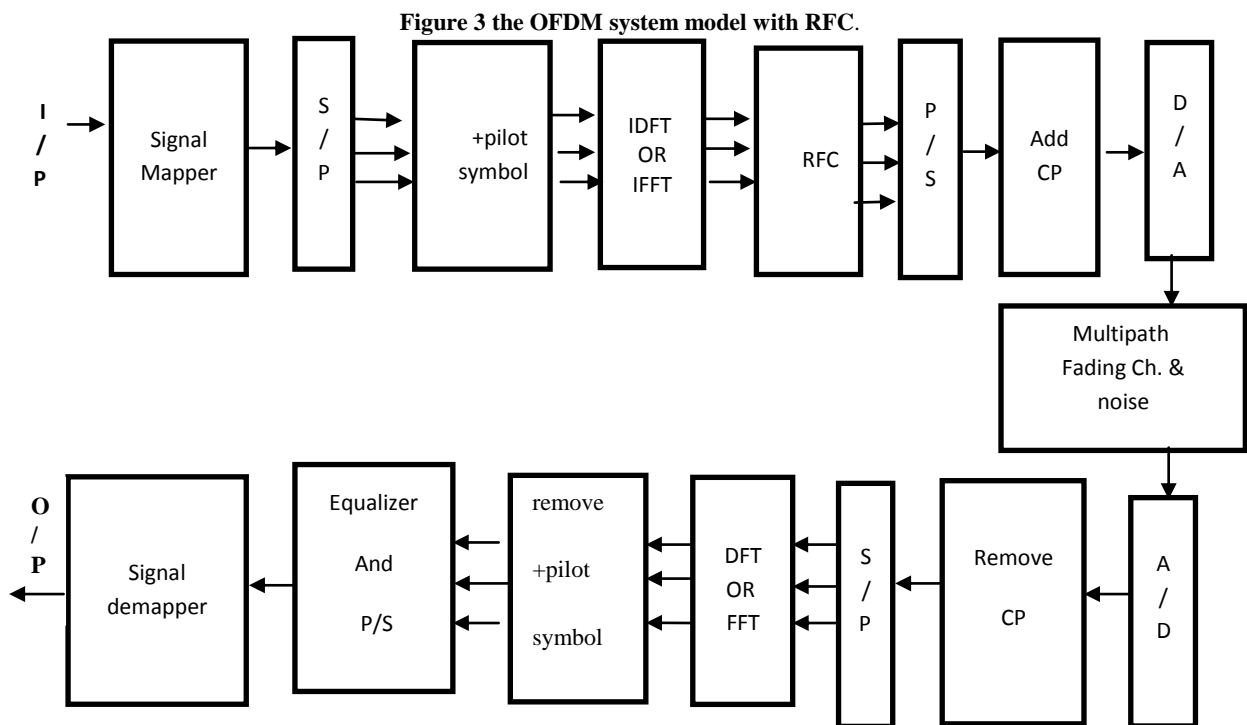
Figure 3 the OFDM system model with RFC.

I / P

Signal Mapper

S / P

+pilot symbol

IDFT OR IFFT

RFC

P / S

Add CP

D / A

Multipath Fading Ch. & noise

A / D

Remove CP

S / P

DFT OR FFT

remove +pilot symbol

Equalizer And P/S

Signal demapper

O / P